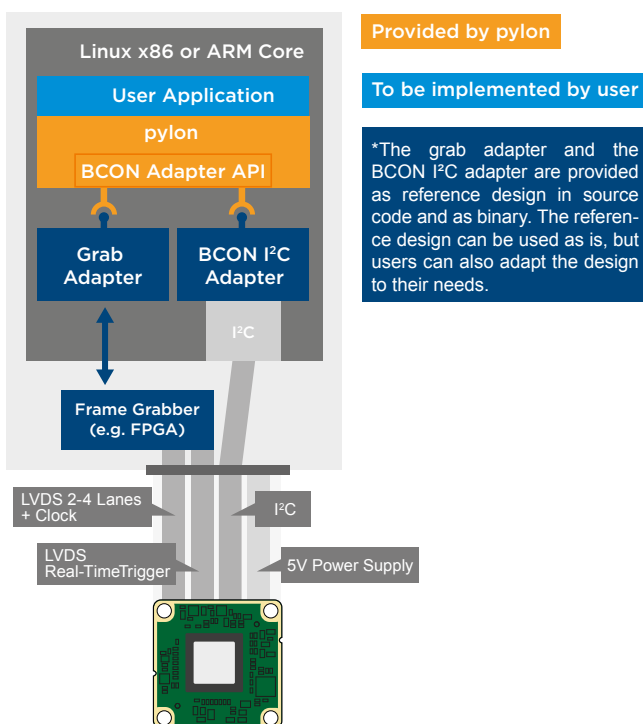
Linux x86 or ARM Core

User Application

pylon

BCON Adapter API

Grab Adapter

BCON I²C Adapter

I²C

Frame Grabber (e.g. FPGA)

LVDS 2-4 Lanes + Clock

LVDS Real-TimeTrigger

I²C

5V Power Supply

Provided by pylon

To be implemented by user

*The grab adapter and the BCON I²C adapter are provided as reference design in source code and as binary. The reference design can be used as is, but users can also adapt the design to their needs.